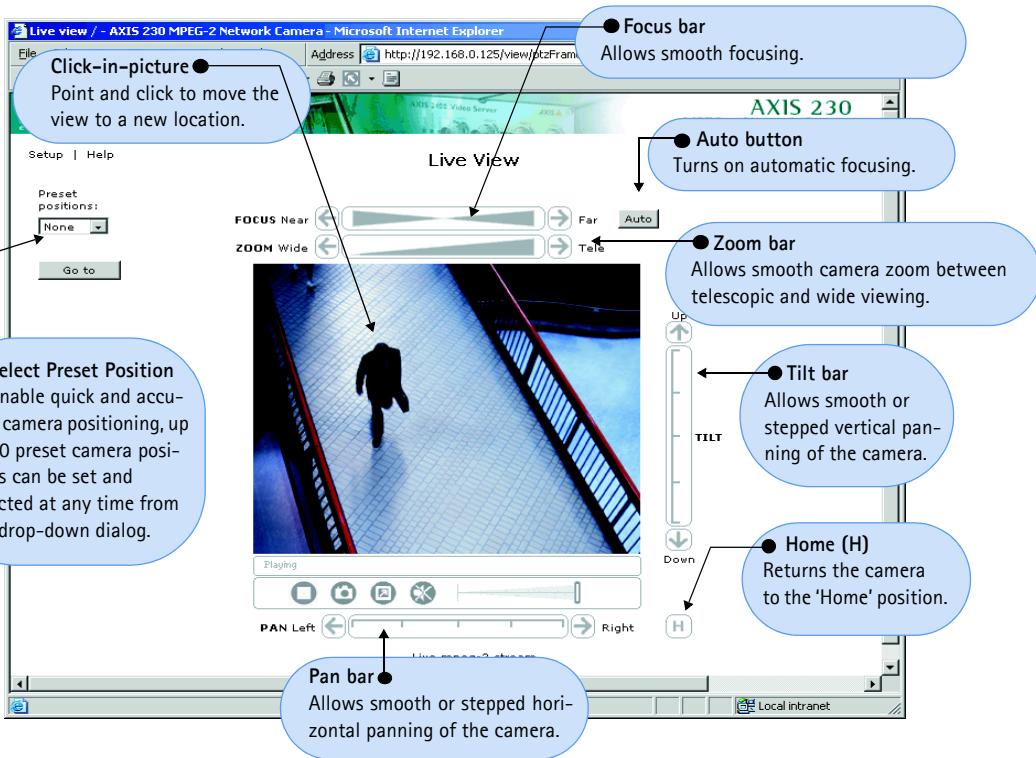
Live view / - AXIS 230 MPEG-2 Network Camera - Microsoft Internet Explorer

File

Address http://192.168.0.125/view/ptzFram

Focus bar
Allows smooth focusing.

Click-in-picture
Point and click to move the view to a new location.

AXIS 230

Setup | Help

Live View

Auto button
Turns on automatic focusing.

Preset positions:
None

FOCUS Near
Far
Auto

ZOOM Wide
Tele

Zoom bar
Allows smooth camera zoom between telescopic and wide viewing.

Go to

Up

elect Preset Position
nable quick and accu- camera positioning, up 0 preset camera posi- s can be set and cted at any time from drop-down dialog.

Tilt bar
Allows smooth or stepped vertical panning of the camera.

TILT

Down

Home (H)
Returns the camera to the 'Home' position.

Playing

PAN Left
Right

H

Pan bar
Allows smooth or stepped horizontal panning of the camera.

Local intranet